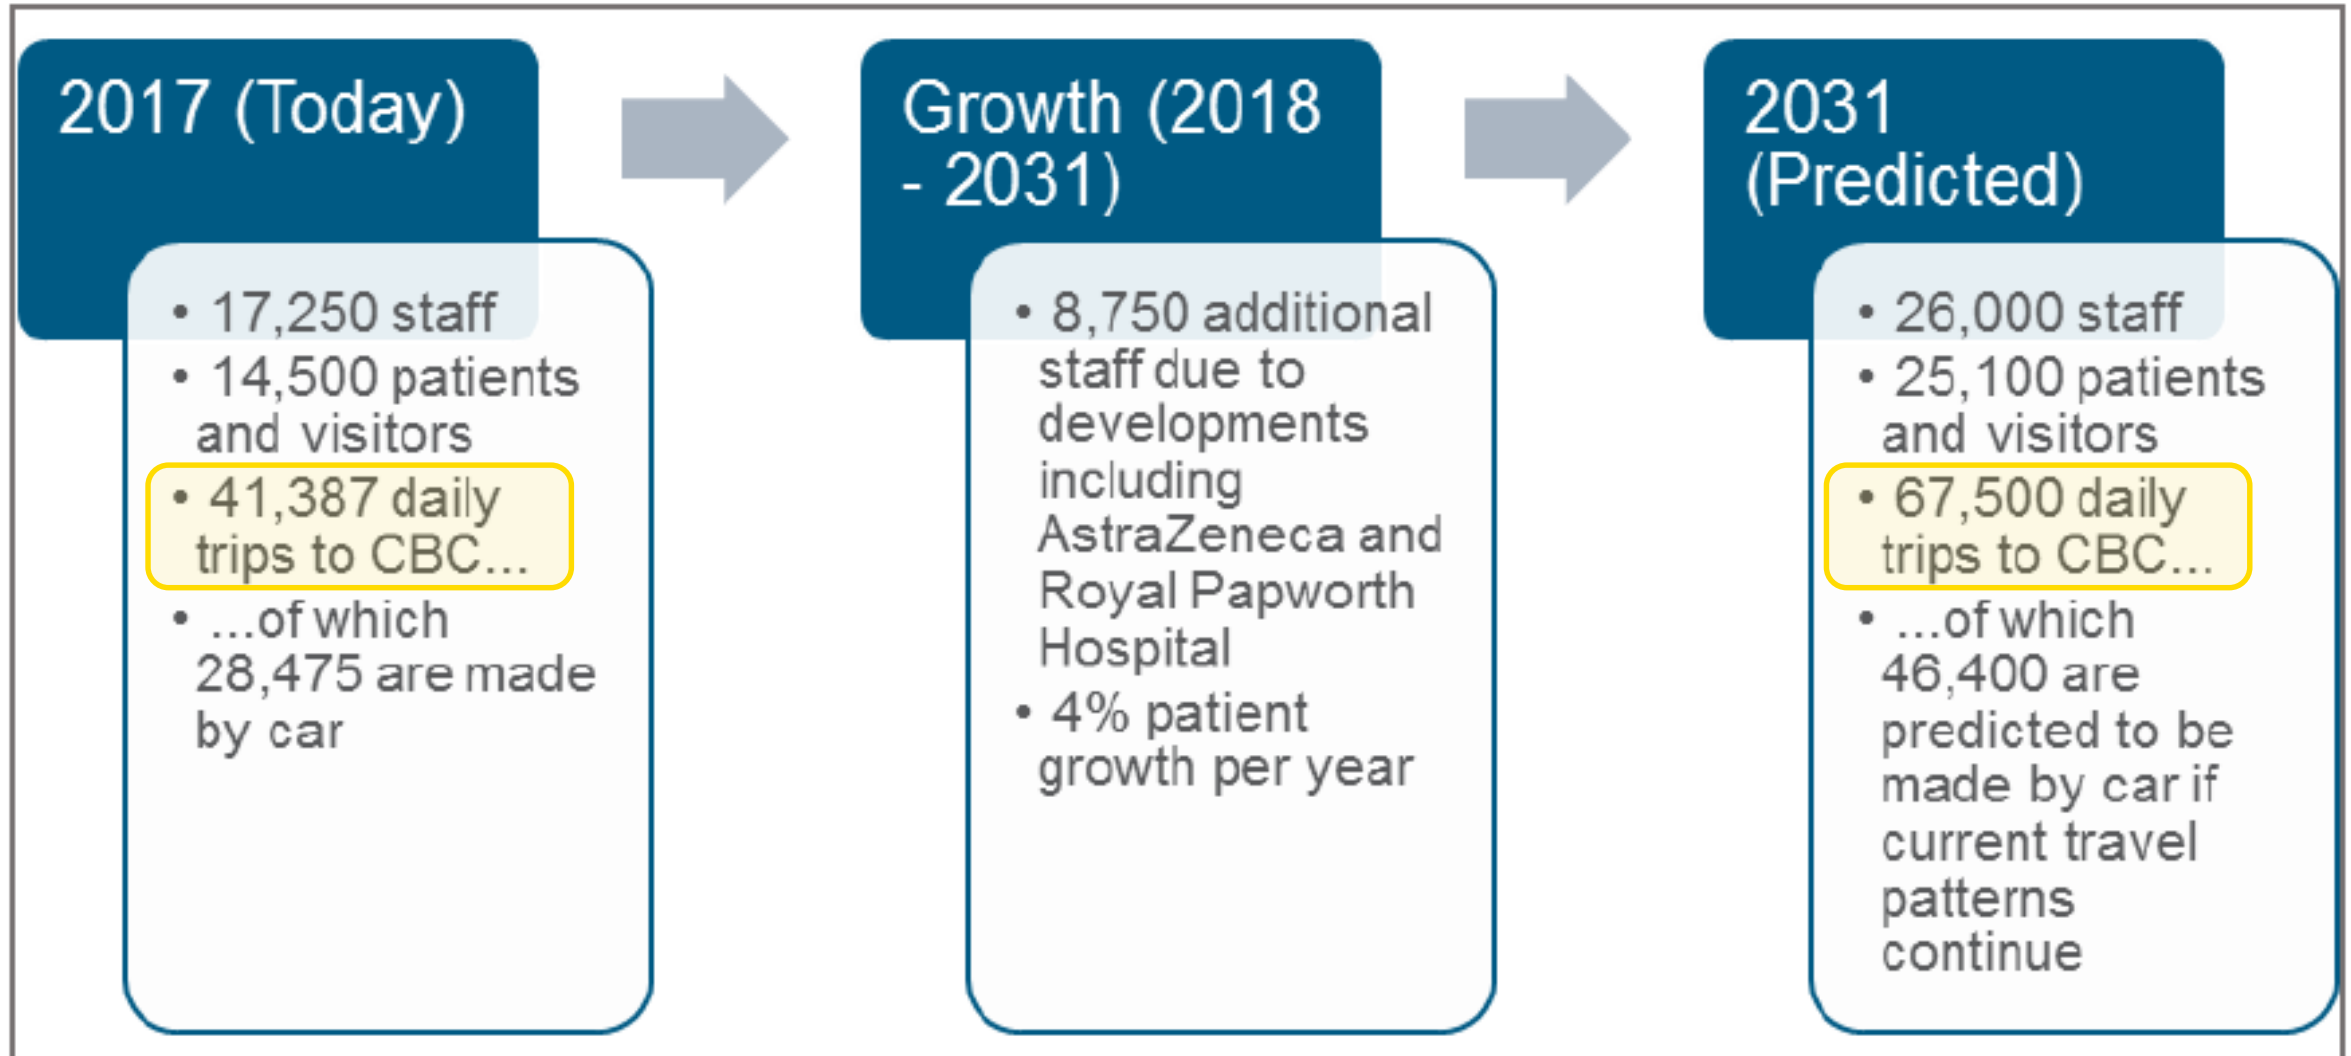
2017 (Today)

• 17,250 staff
• 14,500 patients and visitors
• 41,387 daily trips to CBC...
• ...of which 28,475 are made by car

Growth (2018 - 2031)

• 8,750 additional staff due to developments including AstraZeneca and Royal Papworth Hospital
• 4% patient growth per year

2031 (Predicted)

• 26,000 staff
• 25,100 patients and visitors
• 67,500 daily trips to CBC...
• ...of which 46,400 are predicted to be made by car if current travel patterns continue